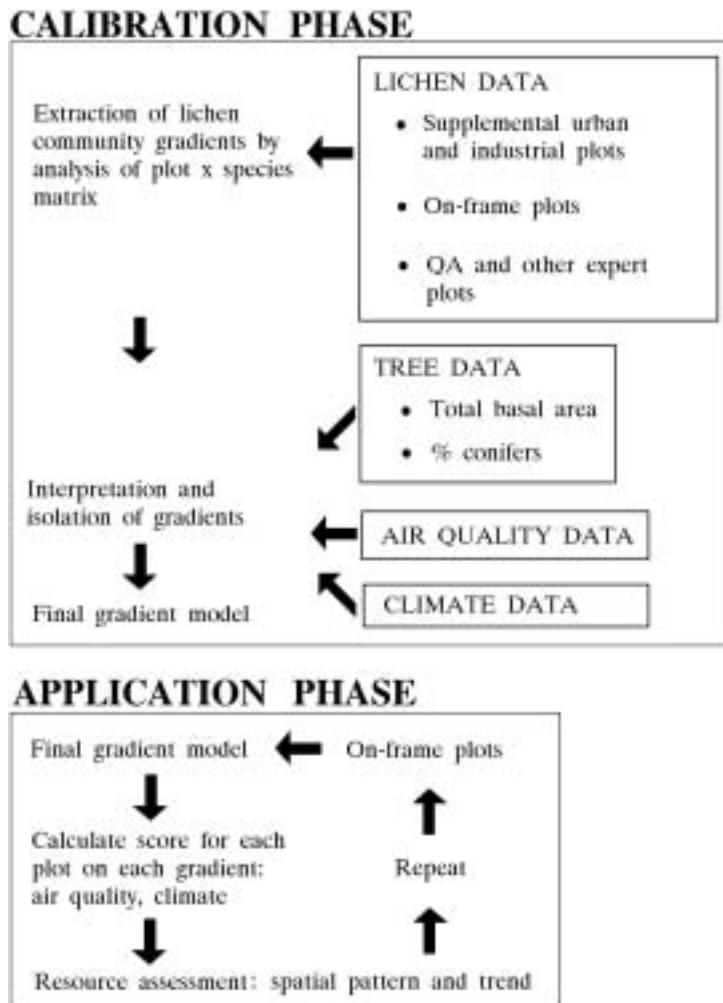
CALIBRATION PHASE

Extraction of lichen community gradients by analysis of plot x species matrix

LICHEN DATA
• Supplemental urban and industrial plots
• On-frame plots
• QA and other expert plots

TREE DATA
• Total basal area
• % conifers

Interpretation and isolation of gradients

AIR QUALITY DATA

Final gradient model

CLIMATE DATA

APPLICATION PHASE

Final gradient model

On-frame plots

Calculate score for each plot on each gradient: air quality, climate

Repeat

Resource assessment: spatial pattern and trend